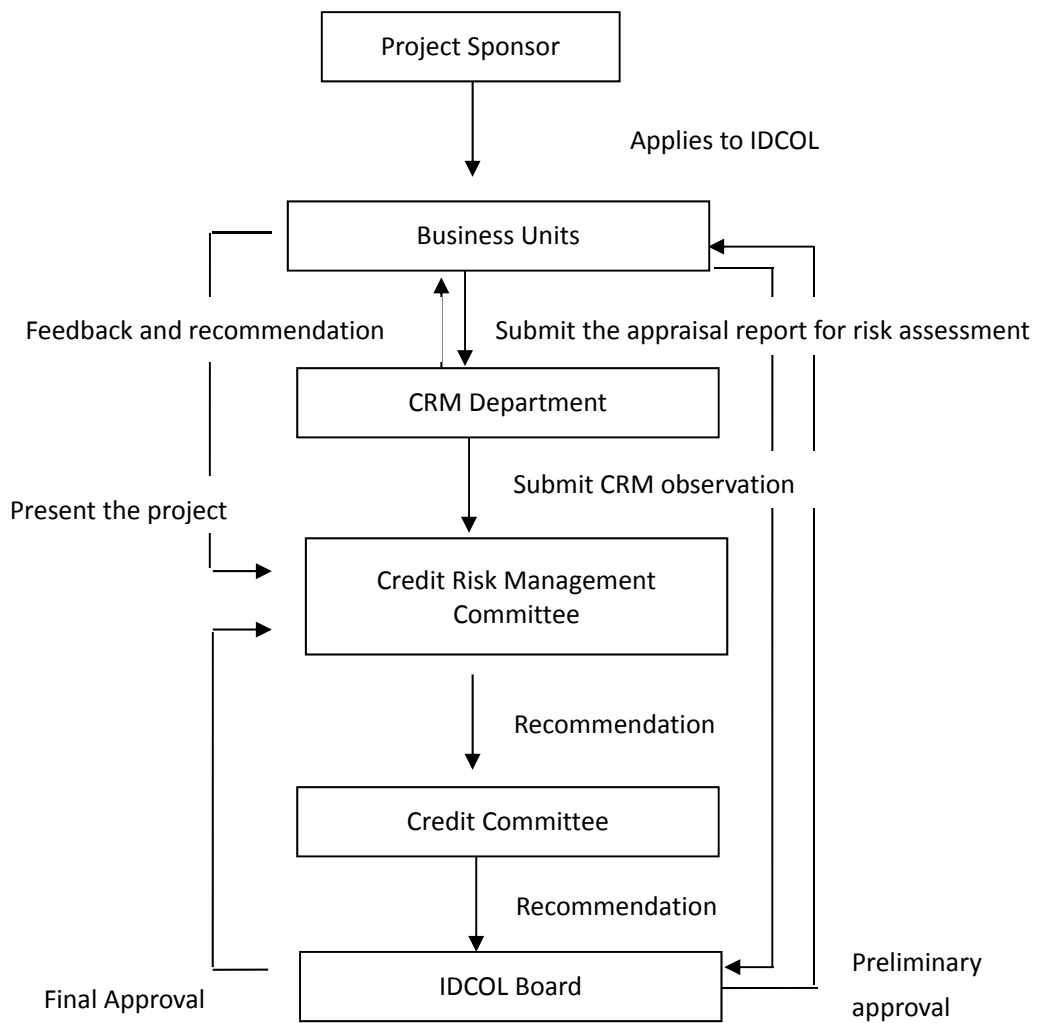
Project Sponsor

Applies to IDCOL

Business Units

Feedback and recommendation

Submit the appraisal report for risk assessment

CRM Department

Submit CRM observation

Present the project

Credit Risk Management Committee

Recommendation

Credit Committee

Recommendation

IDCOL Board

Preliminary approval

Final Approval